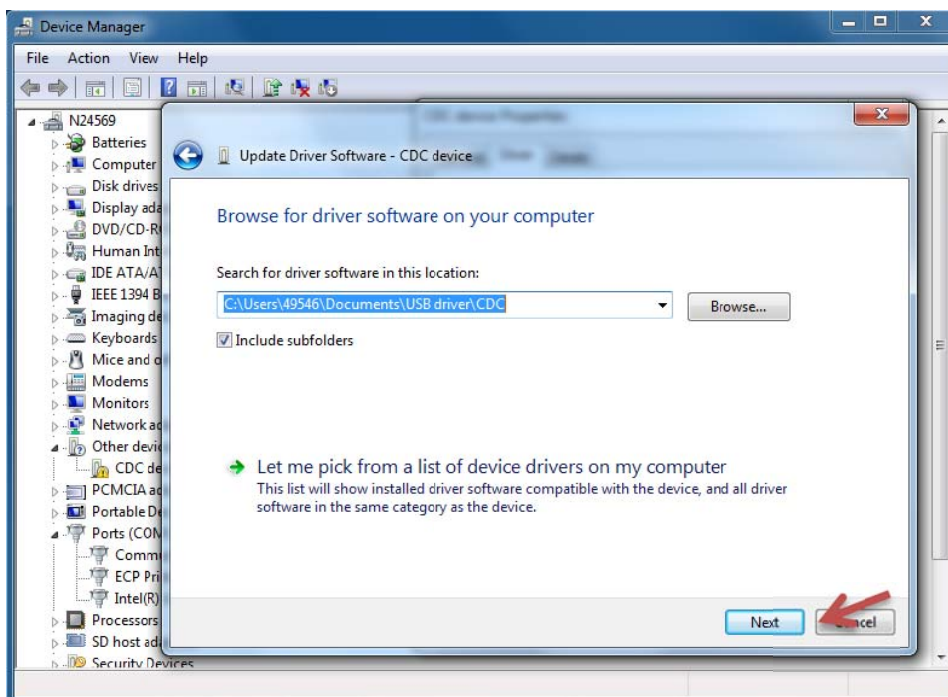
Device Manager

File Action View Help

N24569
Batteries
Computer
Disk drives
Display ada
DVD/CD-R
Human Int
IDE ATA/A
IEEE 1394 B
Imaging de
Keyboards
Mice and o
Modems
Monitors
Network a
Other devi
CDC de
PCMCIA a
Portable De
Ports (CON
Comm
ECP Pri
Intel(R)
Processors
SD host ad
Security Devices

Update Driver Software - CDC device

Browse for driver software on your computer

Search for driver software in this location:

C:\Users\49546\Documents\USB driver\CDC

Browse...

Include subfolders

Let me pick from a list of device drivers on my computer

This list will show installed driver software compatible with the device, and all driver software in the same category as the device.

Next

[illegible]ncel